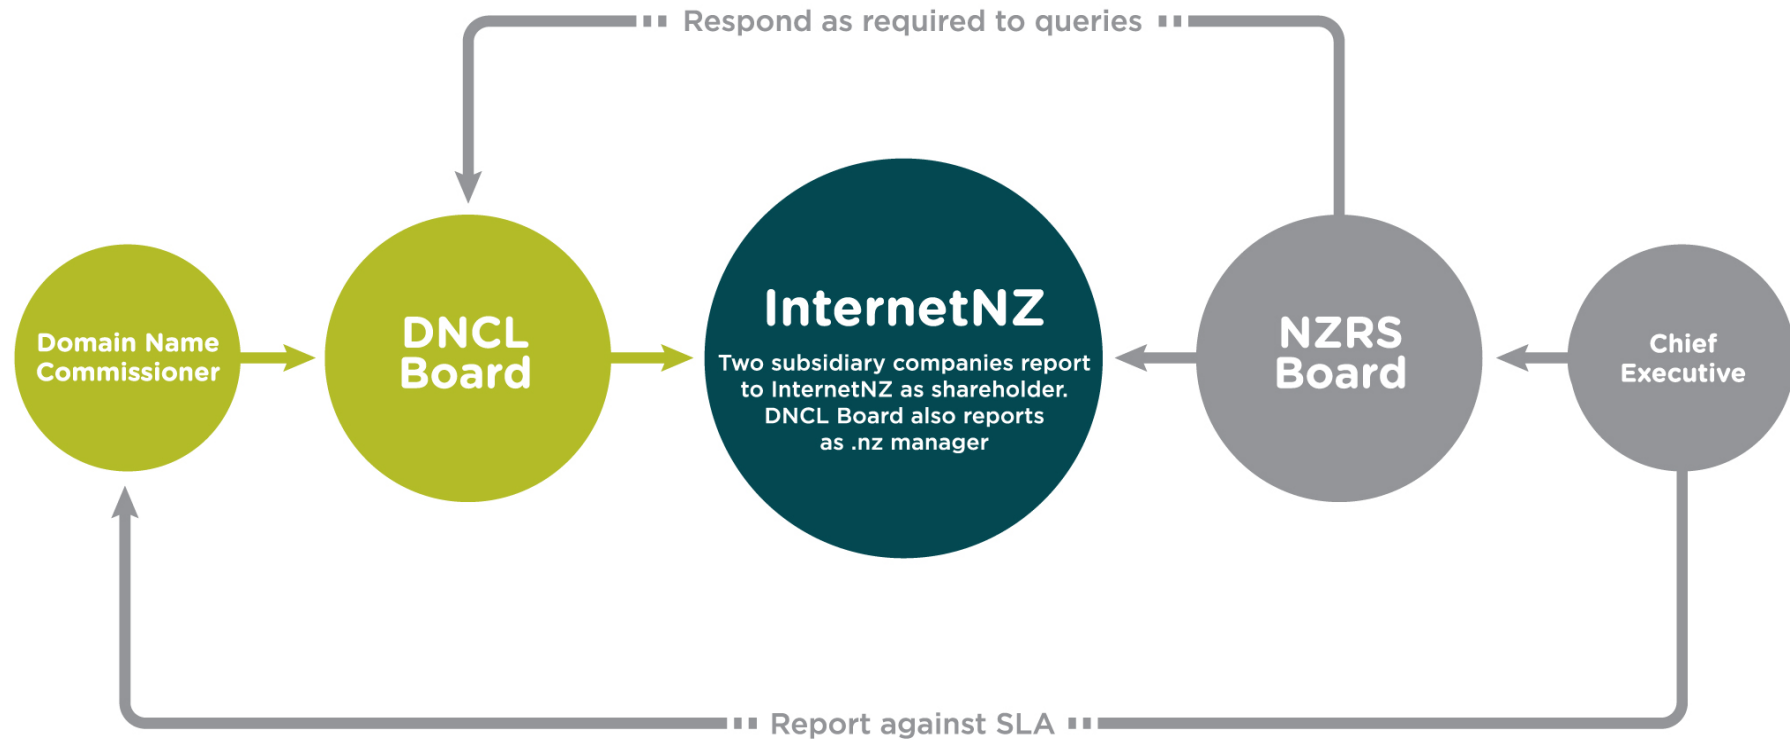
Respond as required to queries

Domain Name Commissioner

DNCL Board

InternetNZ

Two subsidiary companies report to InternetNZ as shareholder. DNCL Board also reports as .nz manager

NZRS Board

Chief Executive

Report against SLA